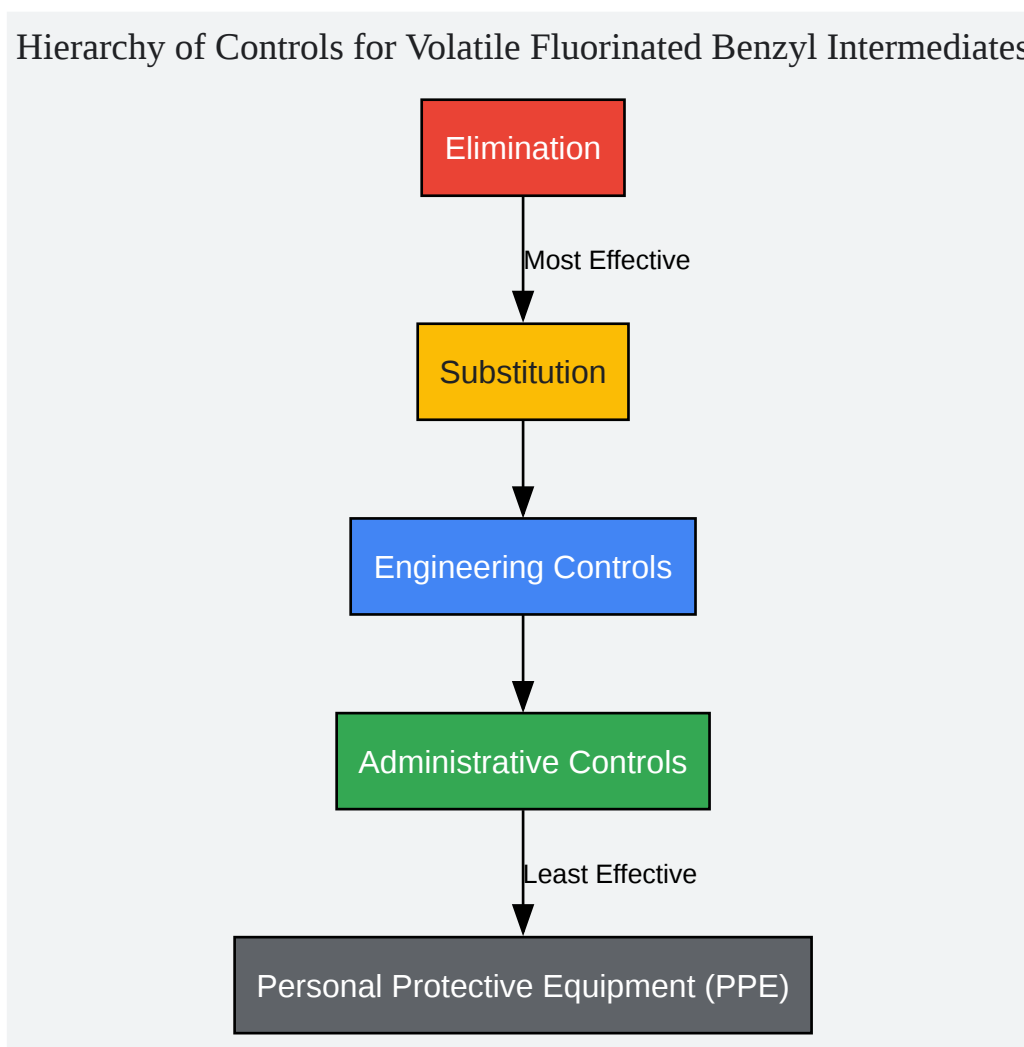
Hierarchy of Controls for Volatile Fluorinated Benzyl Intermediates

Elimination

Most Effective

Substitution

Engineering Controls

Administrative Controls

Least Effective

Personal Protective Equipment (PPE)